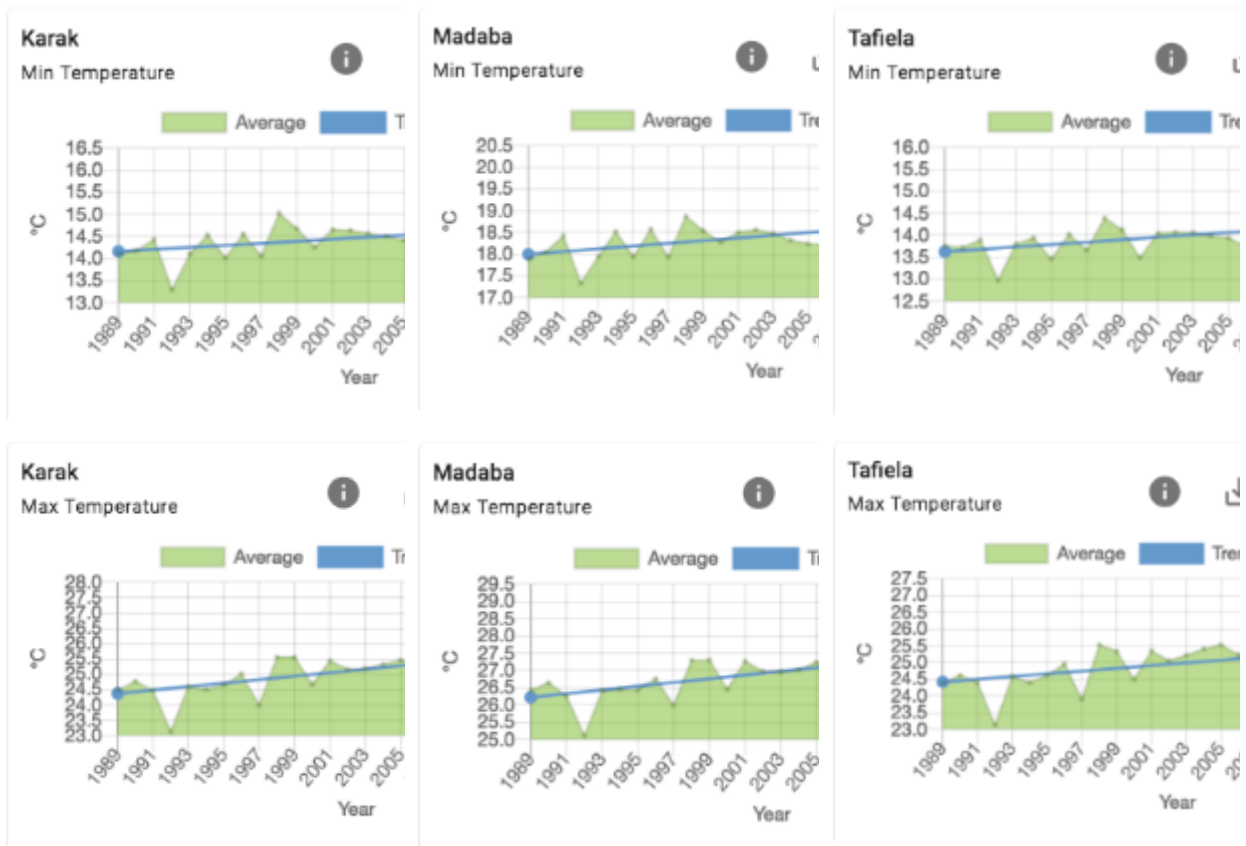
Karak
Min Temperature
Average Tr
16.5 16.0 15.5 15.0 14.5 14.0 13.5 13.0
°C
1989 1991 1993 1995 1997 1999 2001 2003 2005
Year

Madaba
Min Temperature
Average Tr
20.5 20.0 19.5 19.0 18.5 18.0 17.5 17.0
°C
1989 1991 1993 1995 1997 1999 2001 2003 2005
Year

Tafiela
Min Temperature
Average Tr
16.0 15.5 15.0 14.5 14.0 13.5 13.0 12.5
°C
1989 1991 1993 1995 1997 1999 2001 2003 2005
Year

Karak
Max Temperature
Average Tr
28.0 27.5 27.0 26.5 26.0 25.5 25.0 24.5 24.0 23.5 23.0
°C
1989 1991 1993 1995 1997 1999 2001 2003 2005
Year

Madaba
Max Temperature
Average Tr
29.5 29.0 28.5 28.0 27.5 27.0 26.5 26.0 25.5 25.0
°C
1989 1991 1993 1995 1997 1999 2001 2003 2005
Year

Tafiela
Max Temperature
Average Tre
27.5 27.0 26.5 26.0 25.5 25.0 24.5 24.0 23.5 23.0
°C
1989 1991 1993 1995 1997 1999 2001 2003 2005
Year